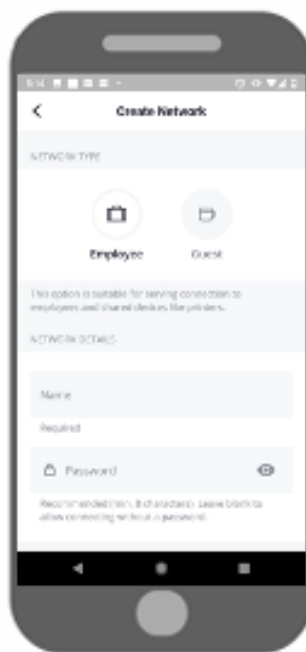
Create Network

NETWORK TYPE

Employee

Guest

This option is suitable for serving connection to employees and shared devices like printers.

NETWORK DETAILS

Name

Required

Password

Recommended min. 8 characters. Leave blank to allow connecting without a password.